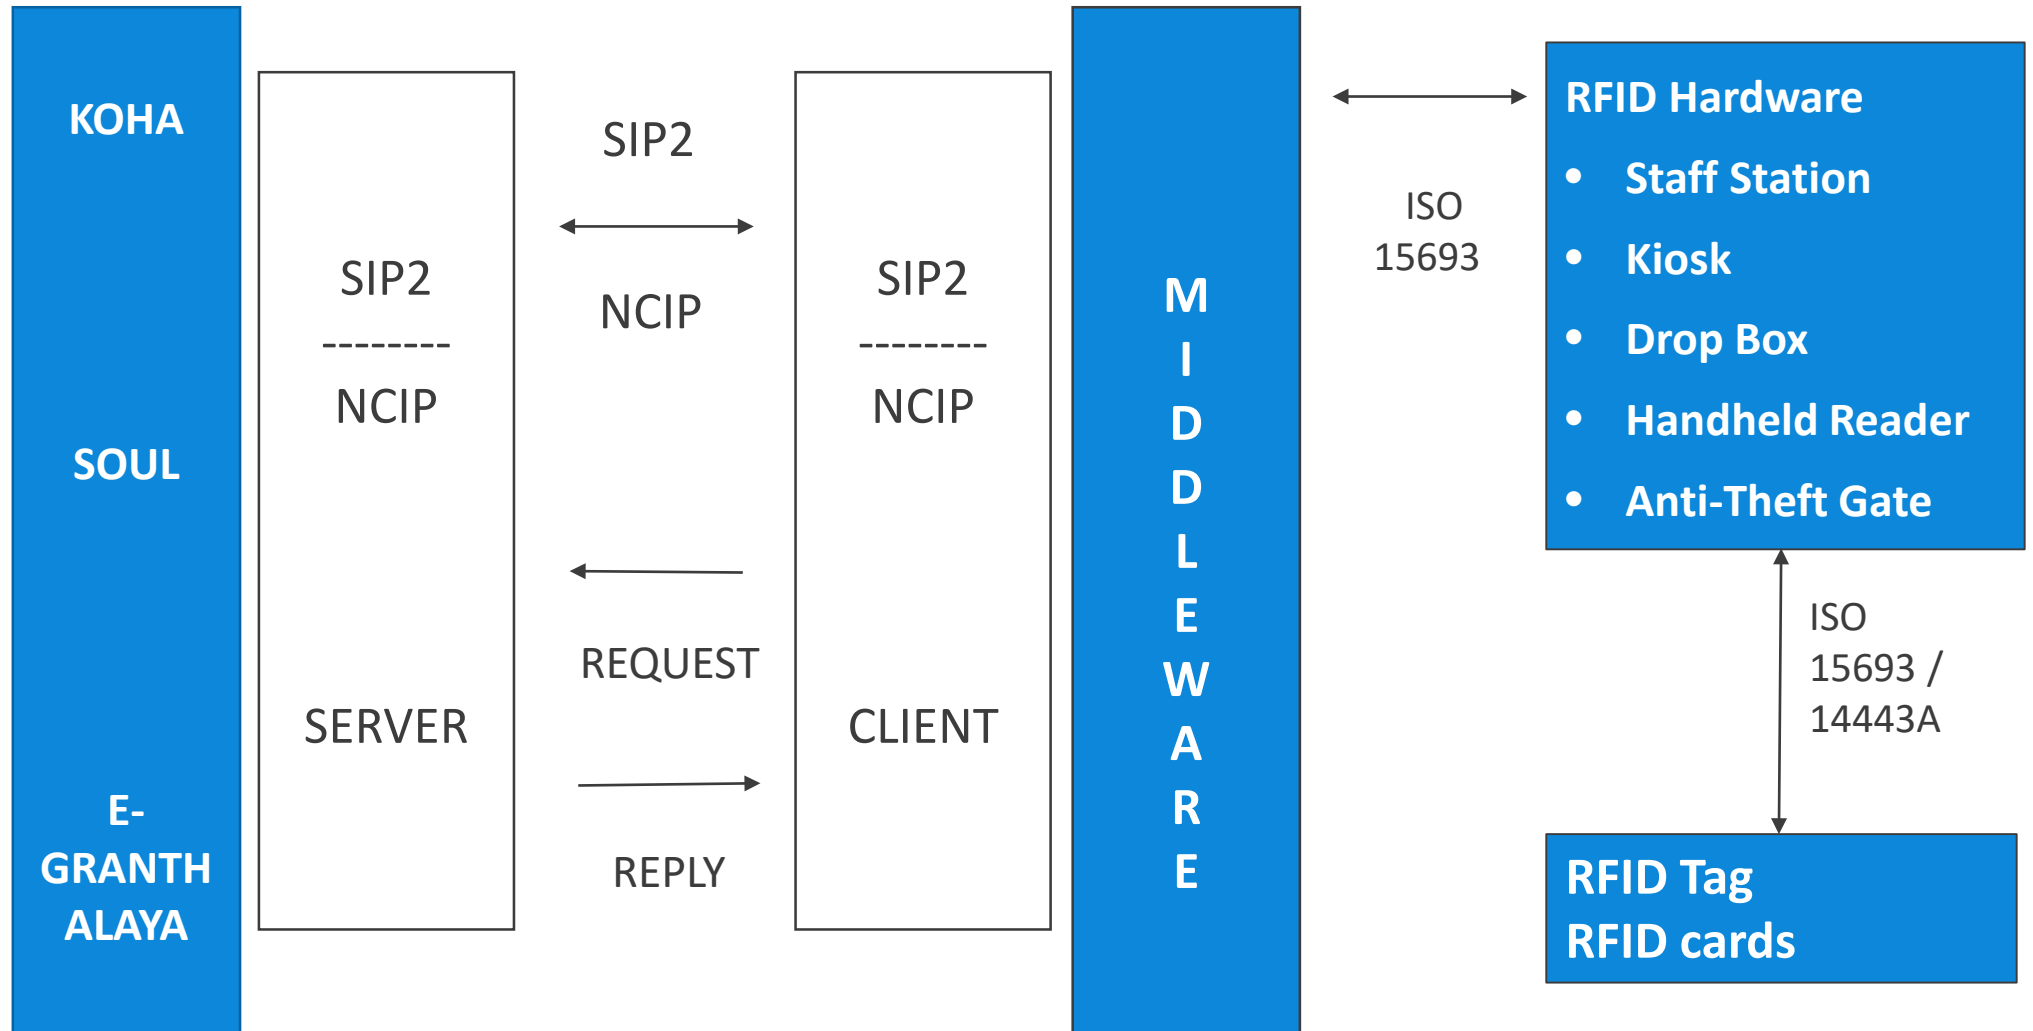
KOHA

SOUL

E-GRANTH ALAYA

SIP2
--------
NCIP

SERVER

SIP2

NCIP

REQUEST

REPLY

SIP2
--------
NCIP

CLIENT

M
I
D
D
L
E
W
A
R
E

ISO 15693

RFID Hardware
• Staff Station
• Kiosk
• Drop Box
• Handheld Reader
• Anti-Theft Gate

ISO 15693 / 14443A

RFID Tag
RFID cards